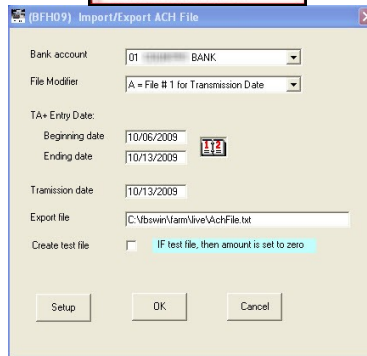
(BFH09) Import/Export ACH File

Bank account
01 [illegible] BANK

File Modifier
A = File # 1 for Transmission Date

TA+ Entry Date:

Beginning date
10/06/2009

Ending date
10/13/2009

Tramission date
10/13/2009

Export file
C:\fbswin\farm\live\AchFile.txt

Create test file
IF test file, then amount is set to zero

Setup

OK

Cancel